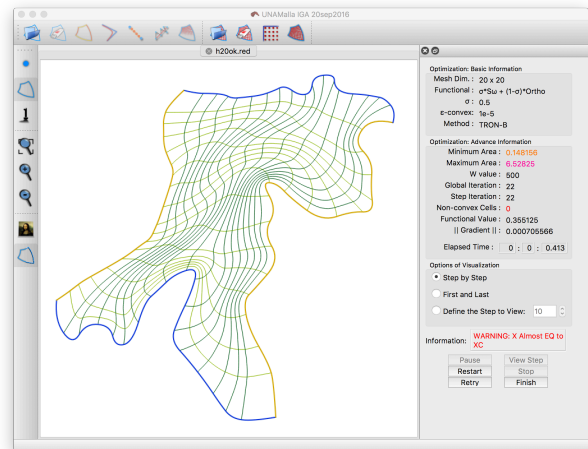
UNAMalla IGA 20sep2016

h20ok.red

Optimization: Basic Information
Mesh Dim. : 20 x 20
Functional : σ*Sω + (1-σ)*Ortho
σ : 0.5
ε-convex: 1e-5
Method : TRON-B

Optimization: Advance Information
Minimum Area : 0.148156
Maximum Area : 6.52825
W value : 500
Global Iteration : 22
Step Iteration : 22
Non-convex Cells : 0
Functional Value : 0.355125
|| Gradient || : 0.000705566

Elapsed Time : 0 : 0 : 0.413

Options of Visualization
Step by Step
First and Last
Define the Step to View: 10

Information: WARNING: X Almost EQ to XC

Pause
View Step
Restart
Stop
Retry
Finish